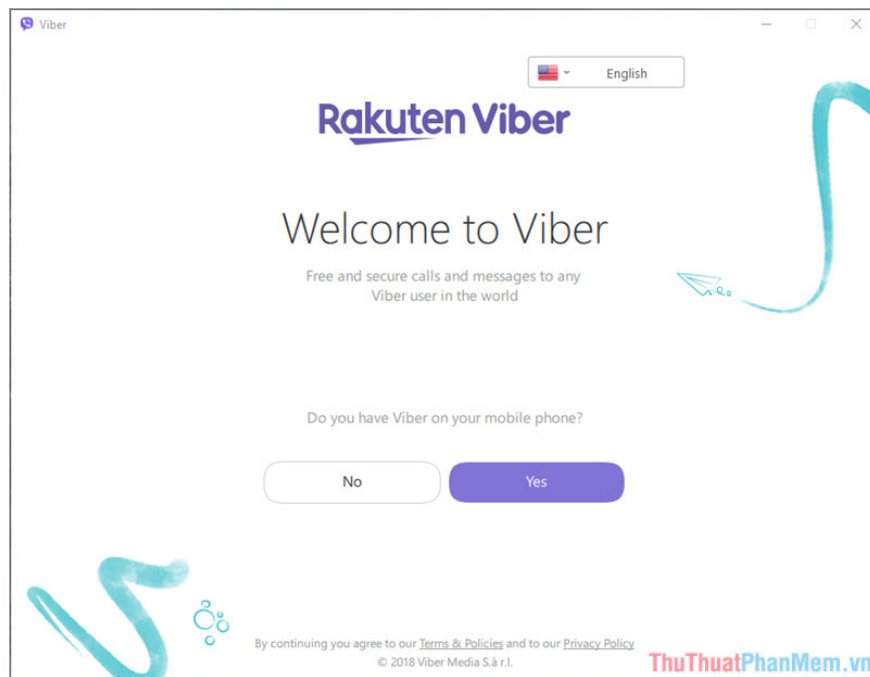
Viber

English

Rakuten Viber

Welcome to Viber

Free and secure calls and messages to any Viber user in the world

Do you have Viber on your mobile phone?

No

Yes

By continuing you agree to our Terms & Policies and to our Privacy Policy
© 2018 Viber Media S.à r.l.

ThuThuatPhanMem.vn